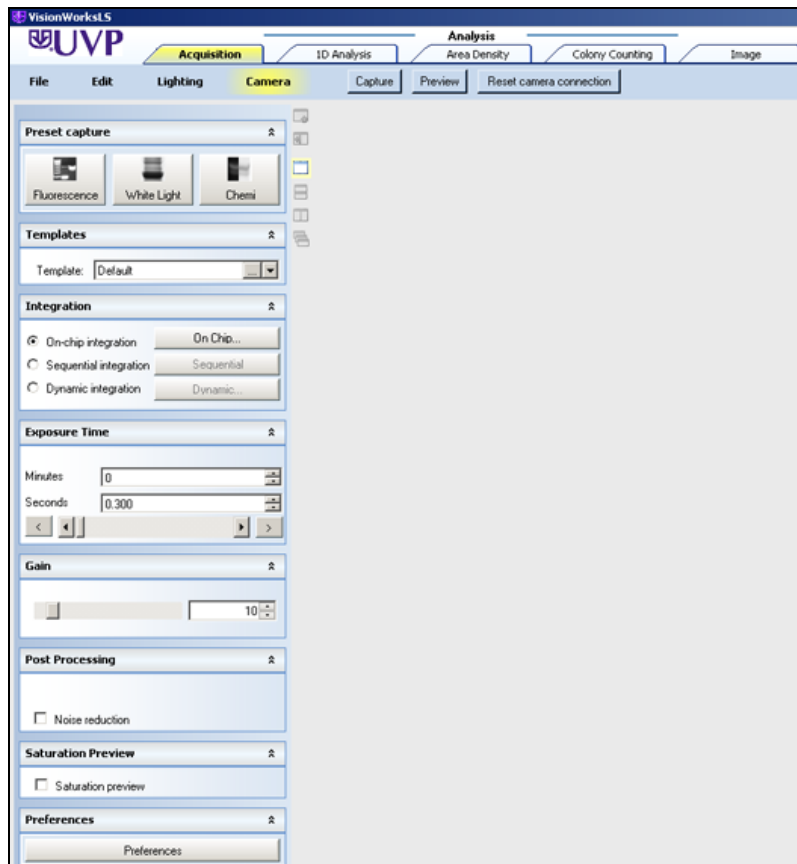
VisionWorksLS

UVP

Analysis

Acquisition
1D Analysis
Area Density
Colony Counting
Image

File
Edit
Lighting
Camera

Capture
Preview
Reset camera connection

Preset capture

Fluorescence
White Light
Chemi

Templates

Template: Default

Integration

On-chip integration
On Chip...
Sequential integration
Sequential
Dynamic integration
Dynamic...

Exposure Time

Minutes 0
Seconds 0.300

Gain

10

Post Processing

Noise reduction

Saturation Preview

Saturation preview

Preferences

Preferences